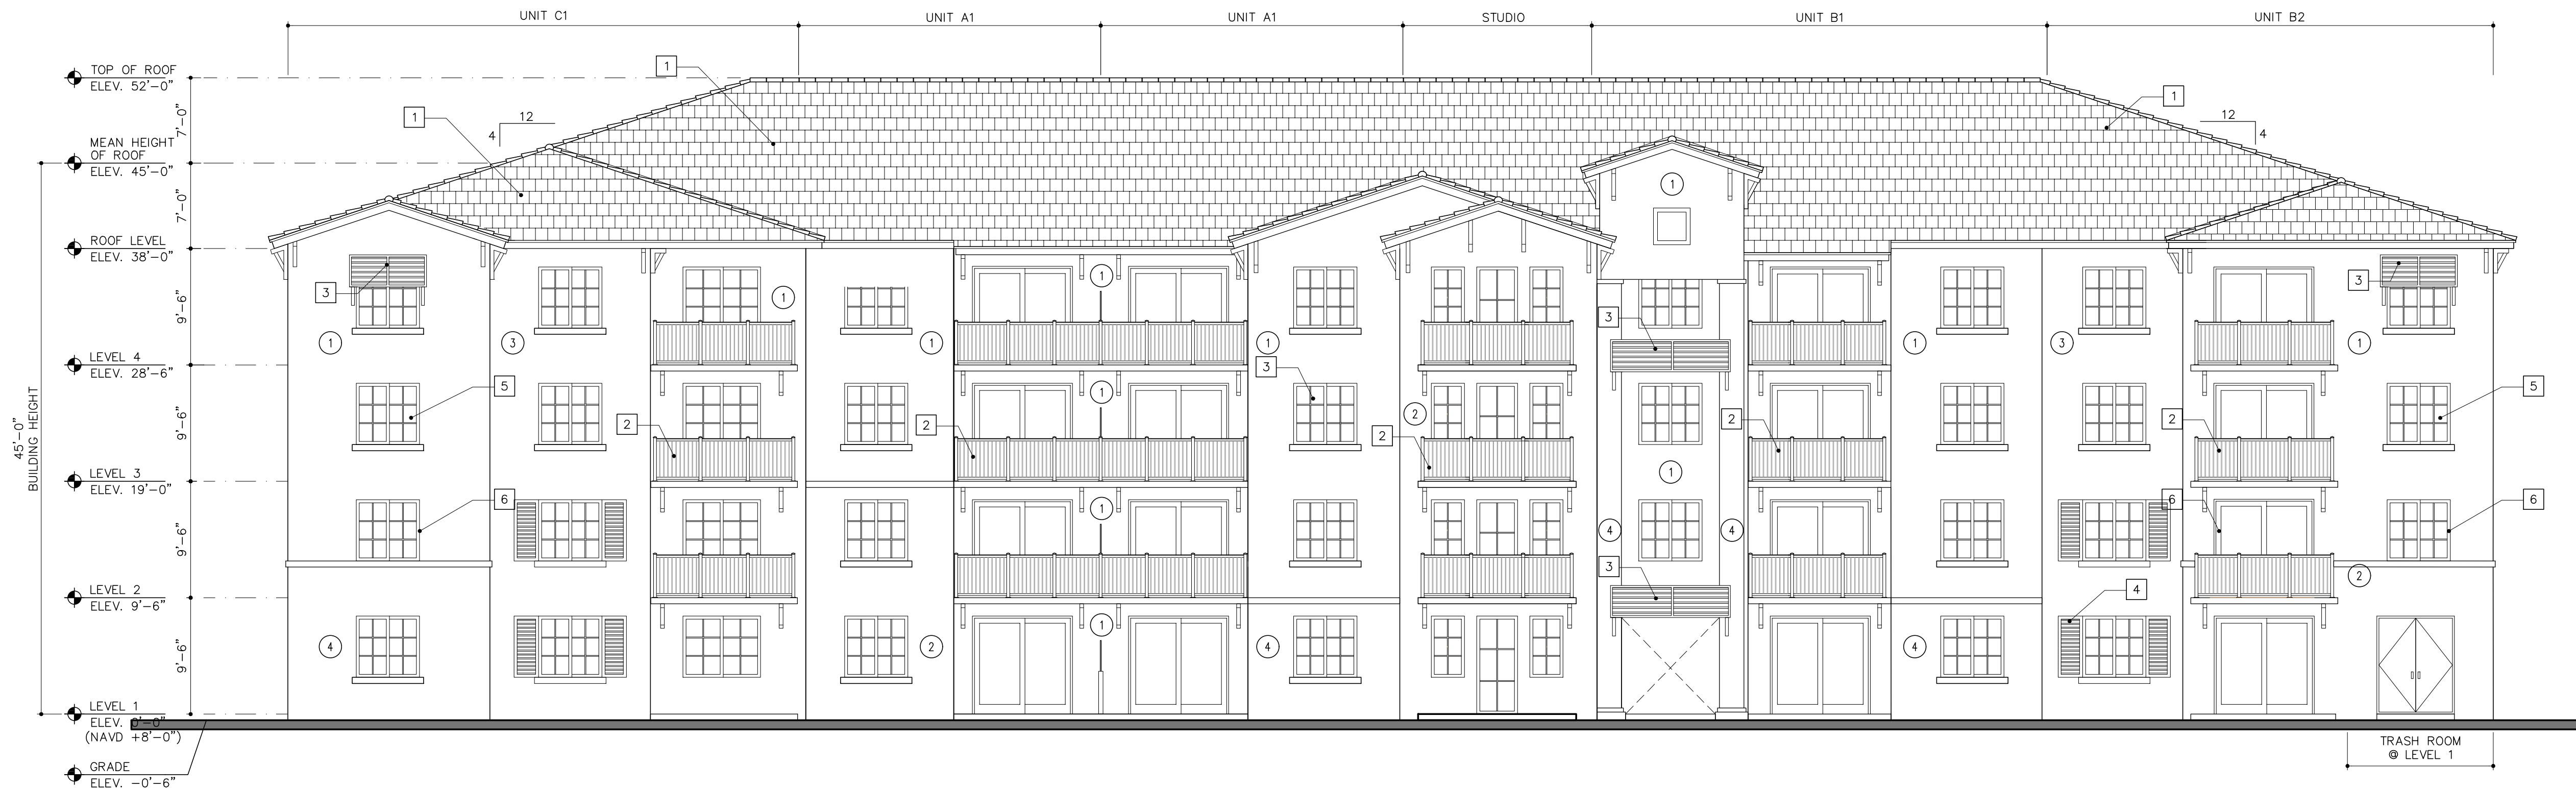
UNIT C1
UNIT A1
UNIT A1
STUDIO
UNIT B1
UNIT B2

TOP OF ROOF
ELEV. 52'-0"

MEAN HEIGHT OF ROOF
ELEV. 45'-0"

ROOF LEVEL
ELEV. 38'-0"

LEVEL 4
ELEV. 28'-6"

LEVEL 3
ELEV. 19'-0"

LEVEL 2
ELEV. 9'-6"

LEVEL 1
ELEV. 0'-0"
(NAVD +8'-0")

GRADE
ELEV. -0'-6"

45'-0"
BUILDING HEIGHT

7'-0"
7'-0"
9'-6"
9'-6"
9'-6"
9'-6"

12
4
12
4

1
1
1
1
1
1
1
1
1
1
1
1
1
1
1
2
2
2
2
2
2
2
2
3
3
3
3
3
3
3
4
4
4
4
4
4
5
5
6
6
6
6

TRASH ROOM
@ LEVEL 1